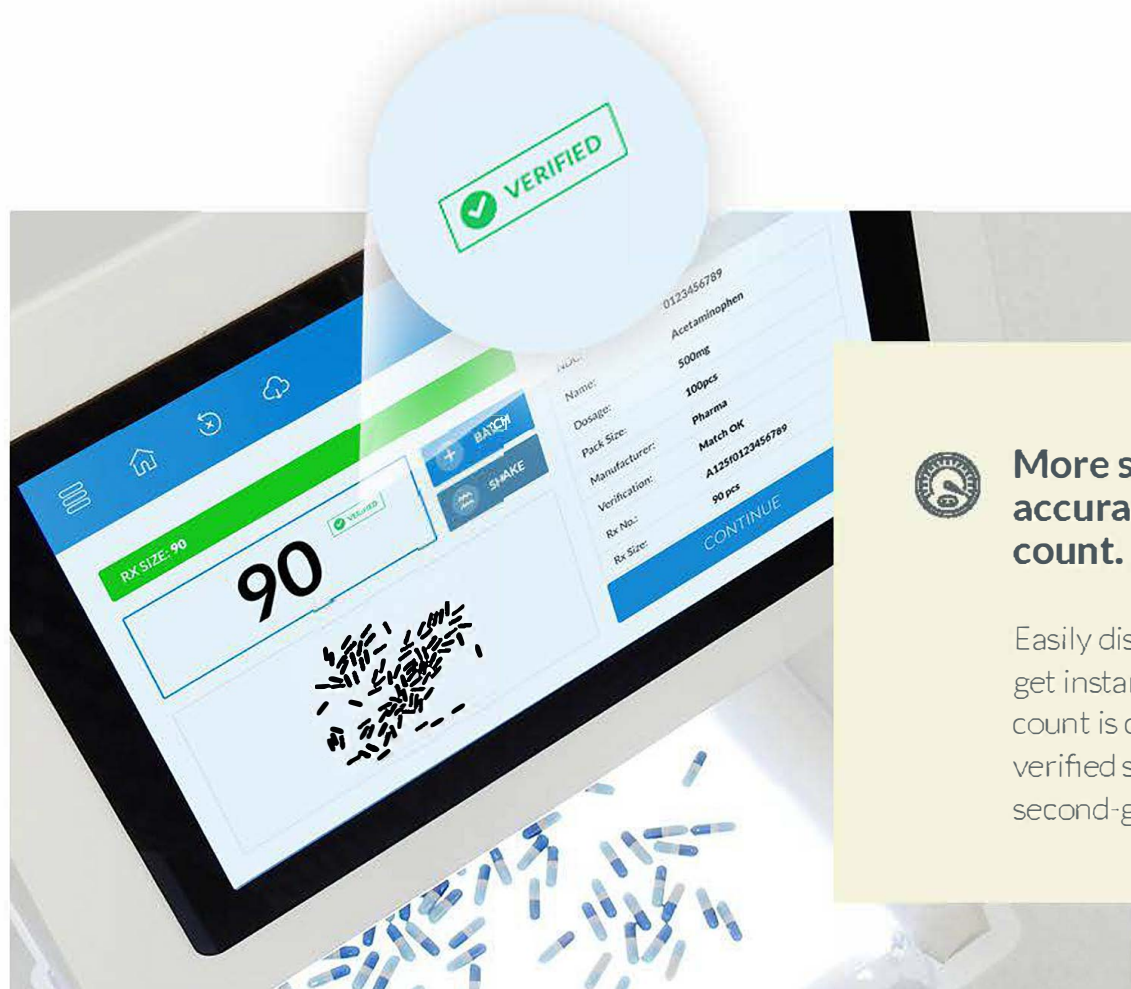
VERIFIED

RX SIZE: 90

VERIFIED

90

BATCH

SHAKE

NDC: 0123456789
Name: Acetaminophen
Dosage: 500mg
Pack Size: 100pcs
Manufacturer: Pharma
Verification: Match OK
Rx No.: A125f0123456789
Rx Size: 90 pcs

CONTINUE

More s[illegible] accura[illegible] count.

Easily dis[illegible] get instar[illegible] count is c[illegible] verified s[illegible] second-g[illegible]